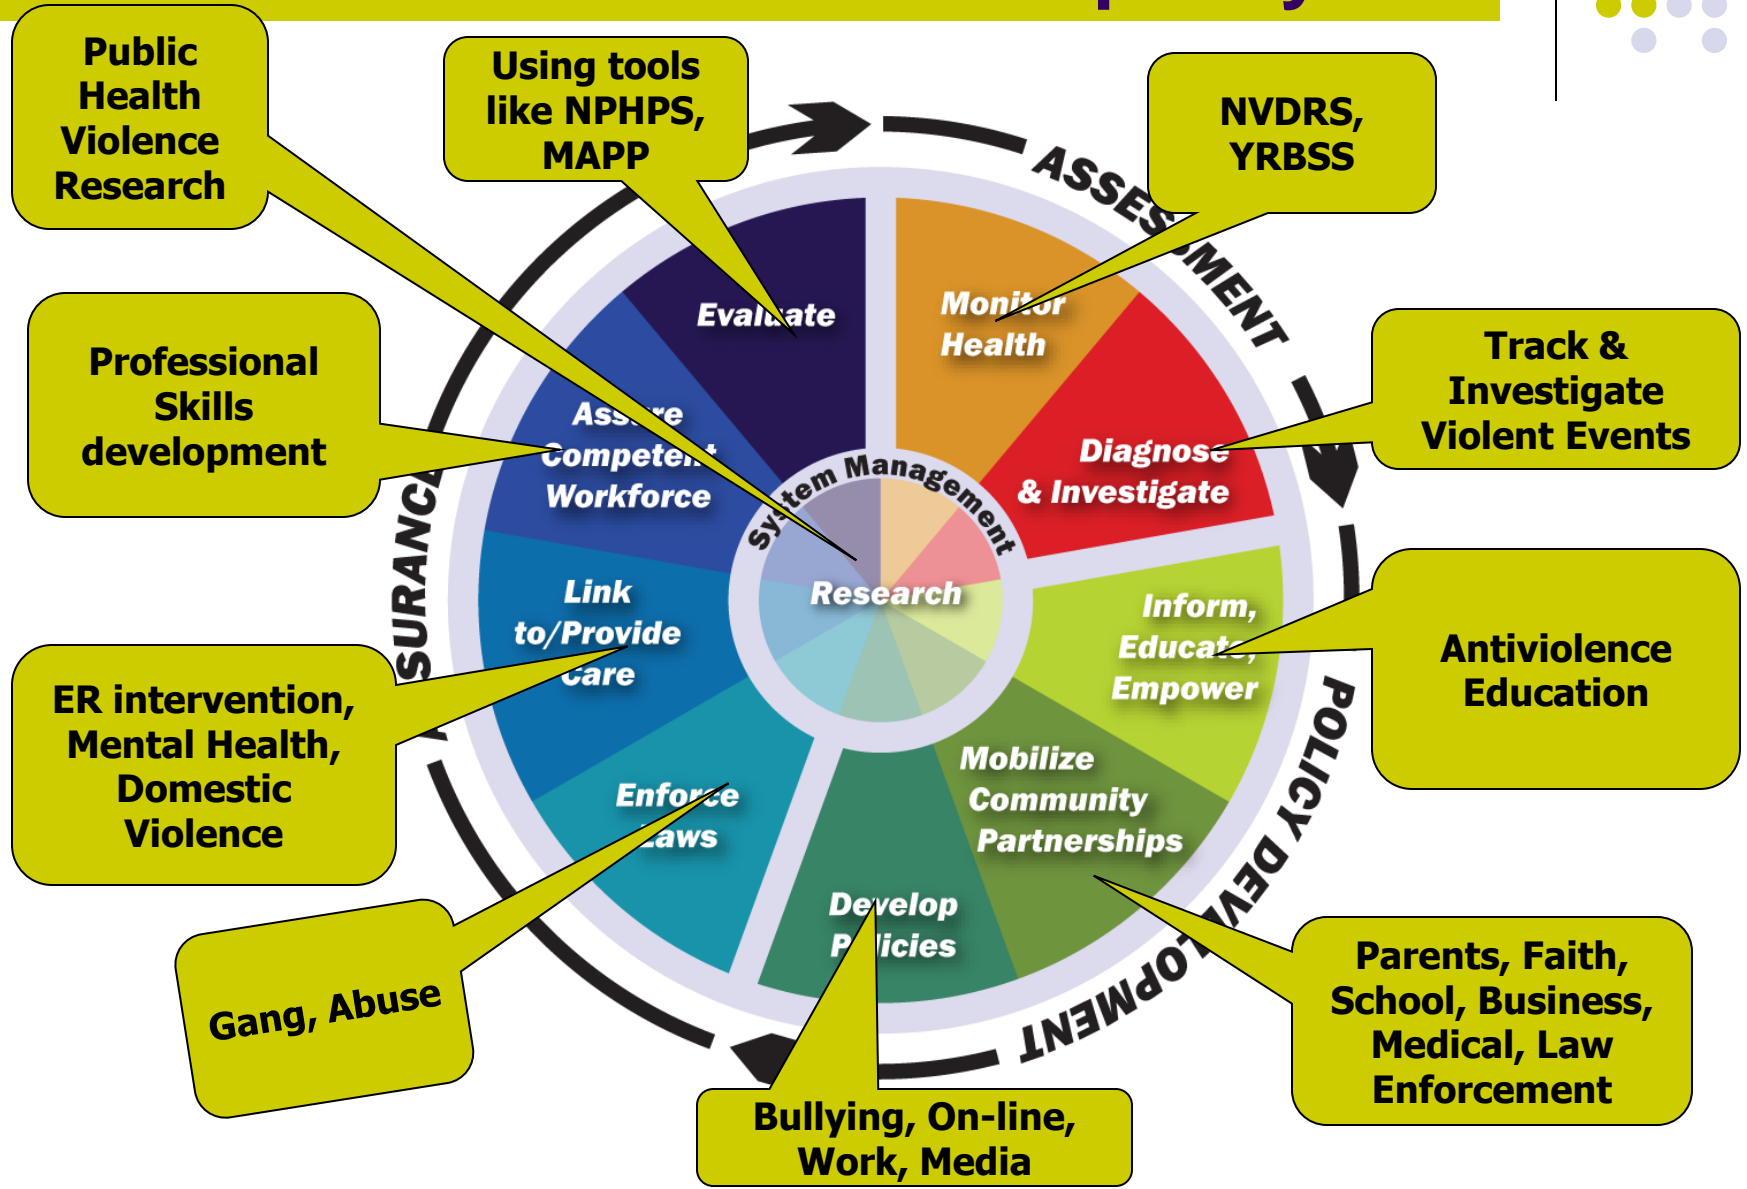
Public Health Violence Research

Using tools like NPHPS, MAPP

NVDRS, YRBSS

ASSESSMENT

Evaluate

Monitor Health

Professional Skills development

Assure Competent Workforce

Diagnose & Investigate

Track & Investigate Violent Events

System Management

Research

ASSURANCE

Link to/Provide Care

Inform, Educate, Empower

Antiviolence Education

ER intervention, Mental Health, Domestic Violence

Enforce Laws

Mobilize Community Partnerships

POLICY DEVELOPMENT

Develop Policies

Gang, Abuse

Parents, Faith, School, Business, Medical, Law Enforcement

Bullying, On-line, Work, Media